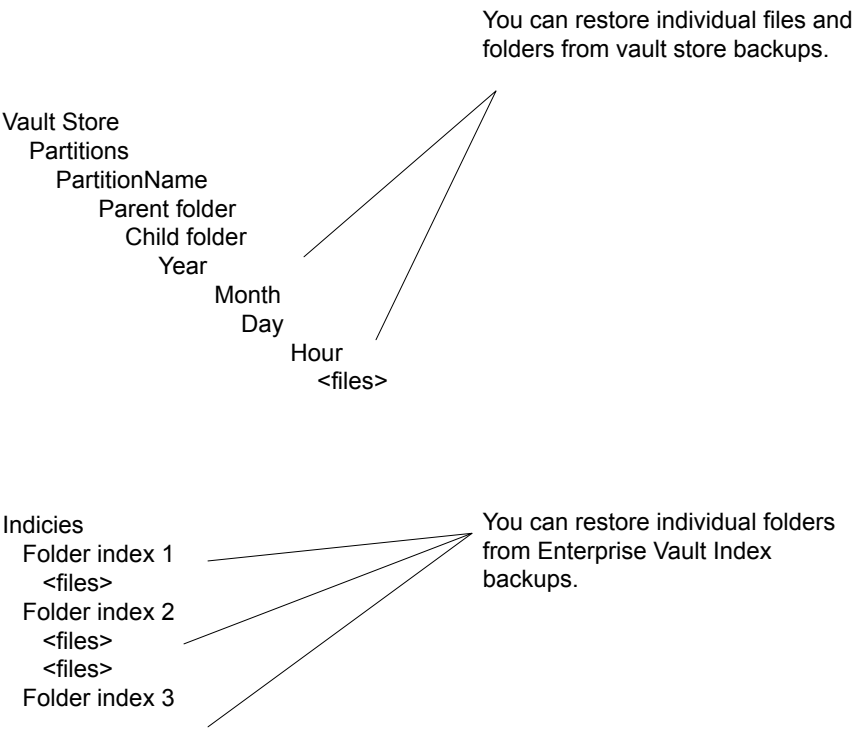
You can restore individual files and folders from vault store backups.

Vault Store
Partitions
PartitionName
Parent folder
Child folder
Year
Month
Day
Hour
<files>

Indicies
Folder index 1
<files>
Folder index 2
<files>
<files>
Folder index 3

You can restore individual folders from Enterprise Vault Index backups.